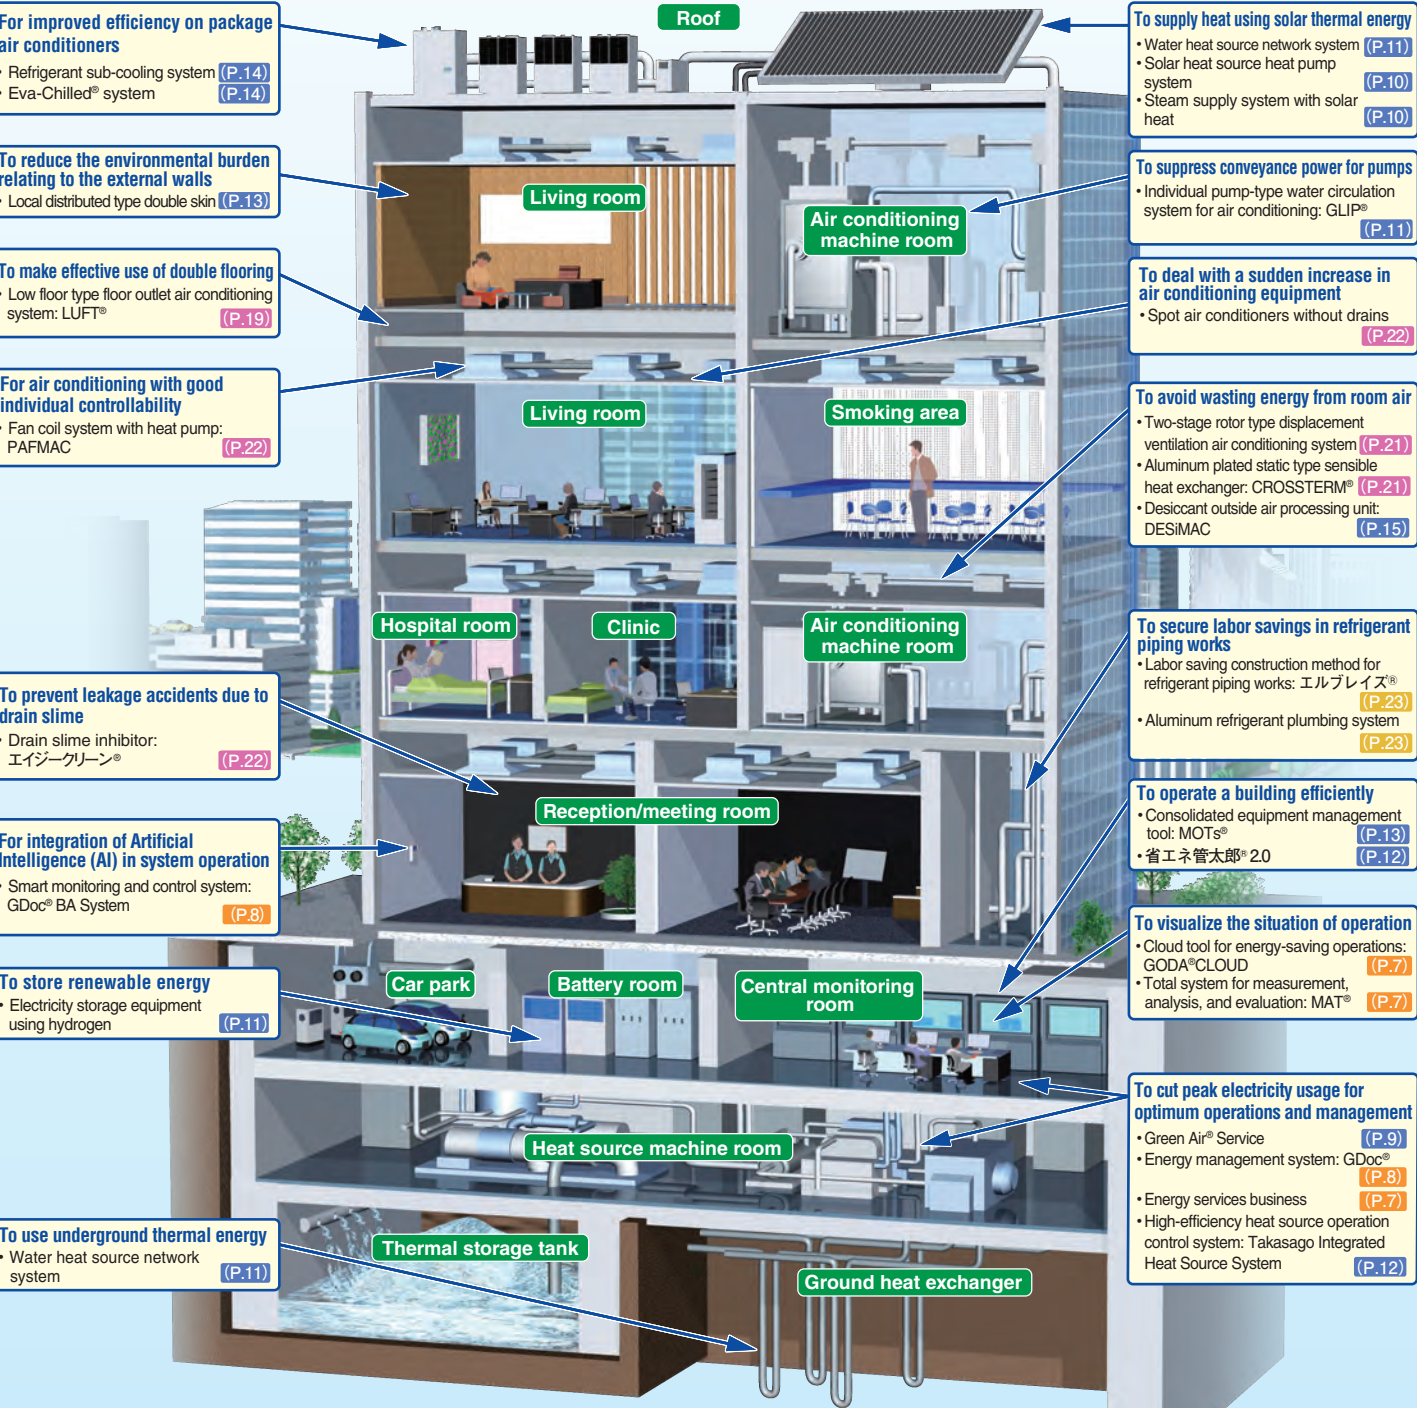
For improved efficiency on package air conditioners
• Refrigerant sub-cooling system (P.14)
• Eva-Chilled® system (P.14)

To reduce the environmental burden relating to the external walls
• Local distributed type double skin (P.13)

To make effective use of double flooring
• Low floor type floor outlet air conditioning system: LUFT® (P.19)

For air conditioning with good individual controllability
• Fan coil system with heat pump: PAFMAC (P.22)

To prevent leakage accidents due to drain slime
• Drain slime inhibitor: エイジークリーン® (P.22)

For integration of Artificial Intelligence (AI) in system operation
• Smart monitoring and control system: GDoc® BA System (P.8)

To store renewable energy
• Electricity storage equipment using hydrogen (P.11)

To use underground thermal energy
• Water heat source network system (P.11)

Roof

Living room

Air conditioning machine room

Living room

Smoking area

Hospital room

Clinic

Air conditioning machine room

Reception/meeting room

Car park

Battery room

Central monitoring room

Heat source machine room

Thermal storage tank

Ground heat exchanger

To supply heat using solar thermal energy
• Water heat source network system (P.11)
• Solar heat source heat pump system (P.10)
• Steam supply system with solar heat (P.10)

To suppress conveyance power for pumps
• Individual pump-type water circulation system for air conditioning: GLIP® (P.11)

To deal with a sudden increase in air conditioning equipment
• Spot air conditioners without drains (P.22)

To avoid wasting energy from room air
• Two-stage rotor type displacement ventilation air conditioning system (P.21)
• Aluminum plated static type sensible heat exchanger: CROSSTERM® (P.21)
• Desiccant outside air processing unit: DESiMAC (P.15)

To secure labor savings in refrigerant piping works
• Labor saving construction method for refrigerant piping works: エルブレイズ® (P.23)
• Aluminum refrigerant plumbing system (P.23)

To operate a building efficiently
• Consolidated equipment management tool: MOTs® (P.13)
• 省エネ管太郎® 2.0 (P.12)

To visualize the situation of operation
• Cloud tool for energy-saving operations: GODA®CLOUD (P.7)
• Total system for measurement, analysis, and evaluation: MAT® (P.7)

To cut peak electricity usage for optimum operations and management
• Green Air® Service (P.9)
• Energy management system: GDoc® (P.8)
• Energy services business (P.7)
• High-efficiency heat source operation control system: Takasago Integrated Heat Source System (P.12)